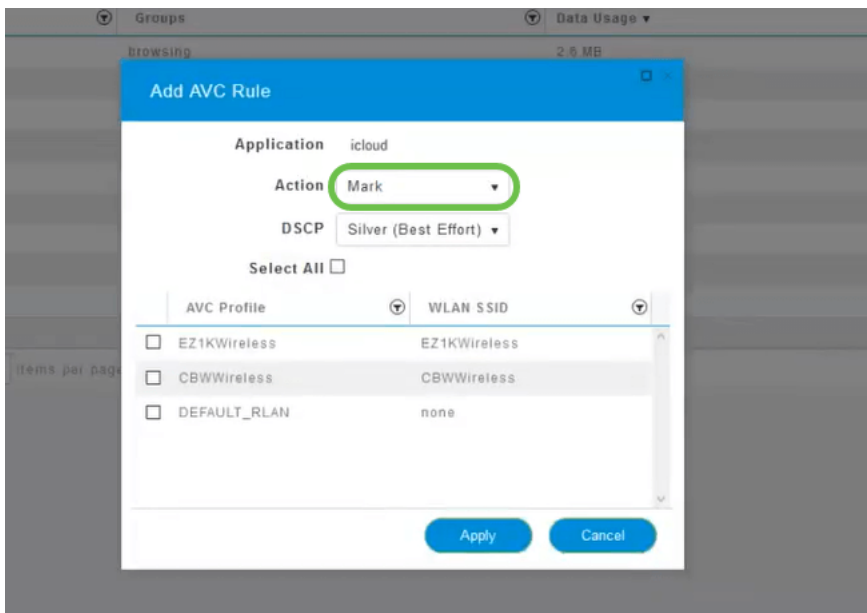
Groups

Data Usage ▾

browsing

2.6 MB

Add AVC Rule

Application icloud

Action Mark ▾

DSCP Silver (Best Effort) ▾

Select All

| AVC Profile | WLAN SSID |
|---|---|
| EZ1KWireless | EZ1KWireless |
| CBWWireless | CBWWireless |
| DEFAULT_RLAN | none |

items per page

Apply

Cancel